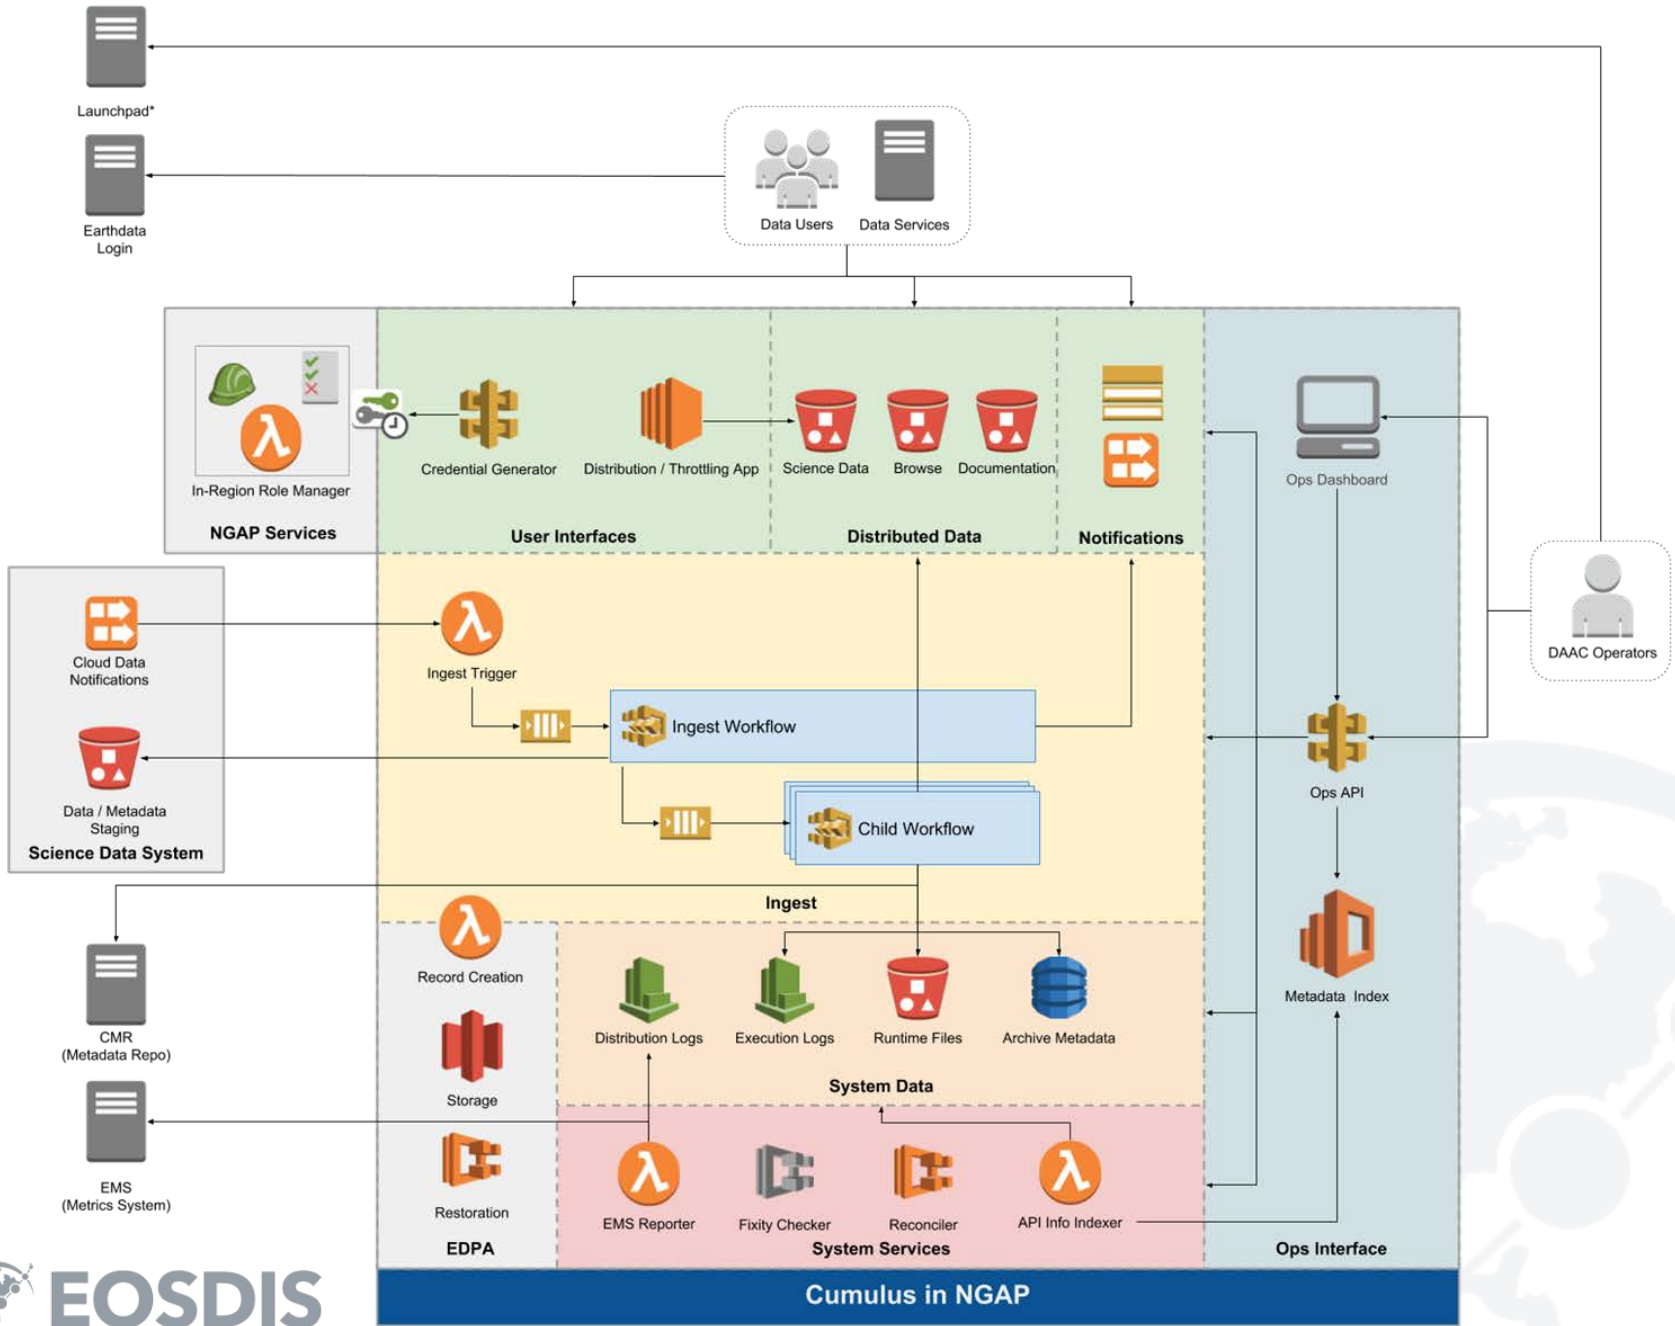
Launchpad*

Earthdata Login

Data Users

Data Services

In-Region Role Manager

NGAP Services

Credential Generator

Distribution / Throttling App

User Interfaces

Science Data

Browse

Documentation

Distributed Data

Notifications

Ops Dashboard

DAAC Operators

Cloud Data Notifications

Data / Metadata Staging

Science Data System

Ingest Trigger

Ingest Workflow

Child Workflow

Ingest

Ops API

Metadata Index

CMR (Metadata Repo)

EMS (Metrics System)

Record Creation

Storage

Restoration

EDPA

Distribution Logs

Execution Logs

Runtime Files

Archive Metadata

System Data

EMS Reporter

Fixity Checker

Reconciler

API Info Indexer

System Services

Ops Interface

Cumulus in NGAP

EOSDIS